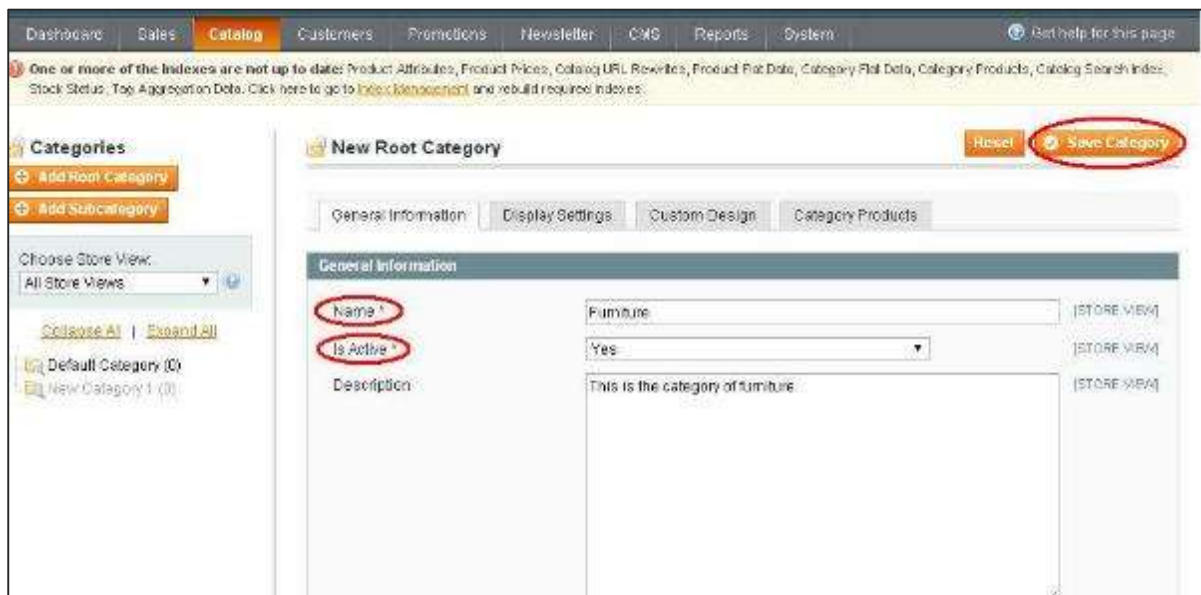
Dashboard | Sales | Catalog | Customers | Promotions | Newsletter | CMS | Reports | System

Get help for this page

One or more of the Indexes are not up to date: Product Attributes, Product Prices, Catalog URL Rewrites, Product Flat Data, Category Flat Data, Category Products, Catalog Search Index, Stock Status, Tag Aggregation Data. Click here to go to Index Management and rebuild required indexes.

Categories

Add Root Category

Add Subcategory

Choose Store View:

All Store Views

Collapse All | Expand All

Default Category (0)

New Category 1 (0)

New Root Category

Reset

Save Category

General Information | Display Settings | Custom Design | Category Products

General Information

Name * | Furniture | [STORE VIEW]

Is Active * | Yes | [STORE VIEW]

Description | This is the category of furniture | [STORE VIEW]